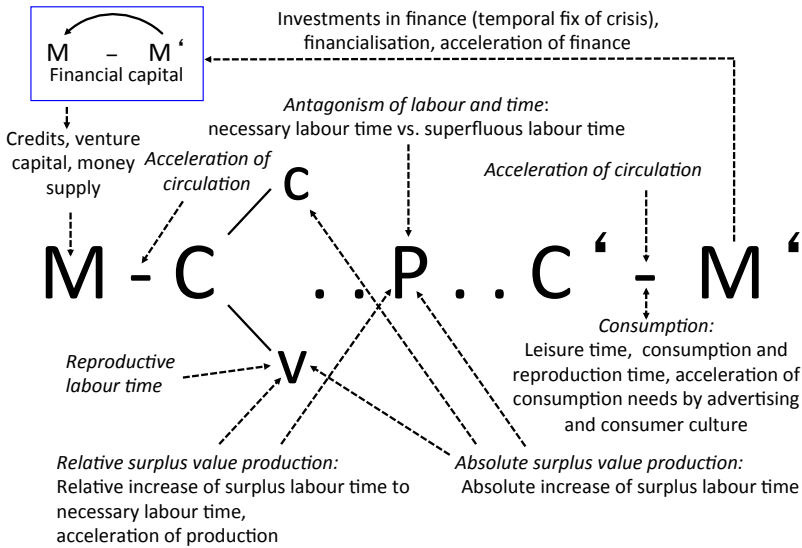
M – M'
Financial capital

Investments in finance (temporal fix of crisis), financialisation, acceleration of finance

Credits, venture capital, money supply

Acceleration of circulation

Antagonism of labour and time: necessary labour time vs. superfluous labour time

Acceleration of circulation

c

M - C . . P . . C' - M'

v

Reproductive labour time

Consumption: Leisure time, consumption and reproduction time, acceleration of consumption needs by advertising and consumer culture

Relative surplus value production: Relative increase of surplus labour time to necessary labour time, acceleration of production

Absolute surplus value production: Absolute increase of surplus labour time